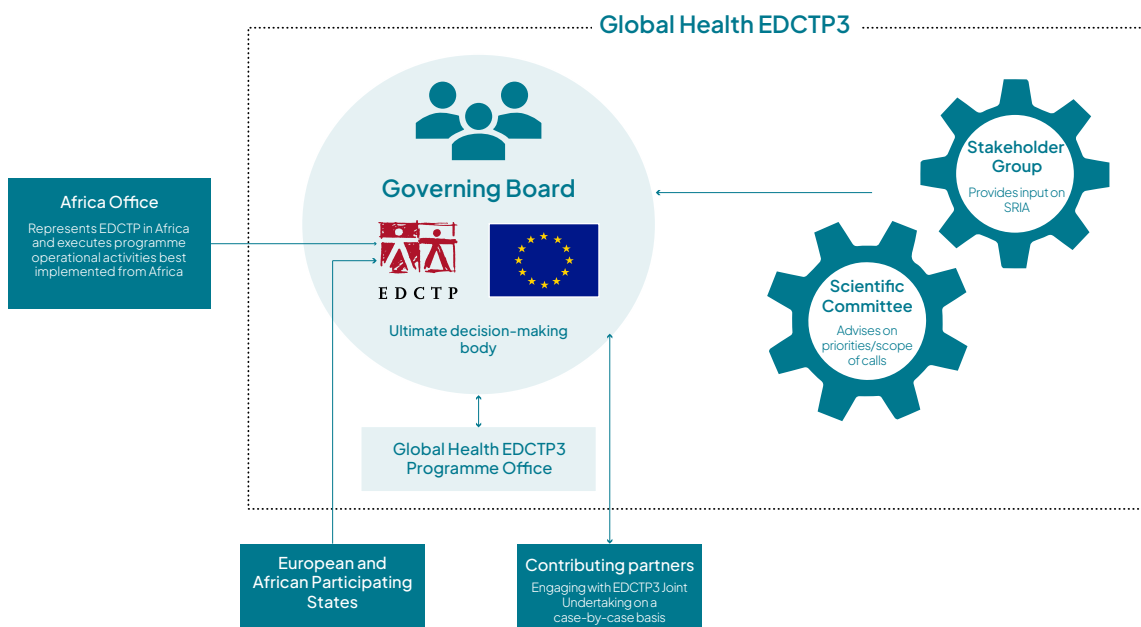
Global Health EDCTP3

Africa Office

Represents EDCTP in Africa and executes programme operational activities best implemented from Africa

Governing Board

EDCTP

Ultimate decision-making body

Global Health EDCTP3 Programme Office

Stakeholder Group

Provides input on SRIA

Scientific Committee

Advises on priorities/scope of calls

European and African Participating States

Contributing partners

Engaging with EDCTP3 Joint Undertaking on a case-by-case basis